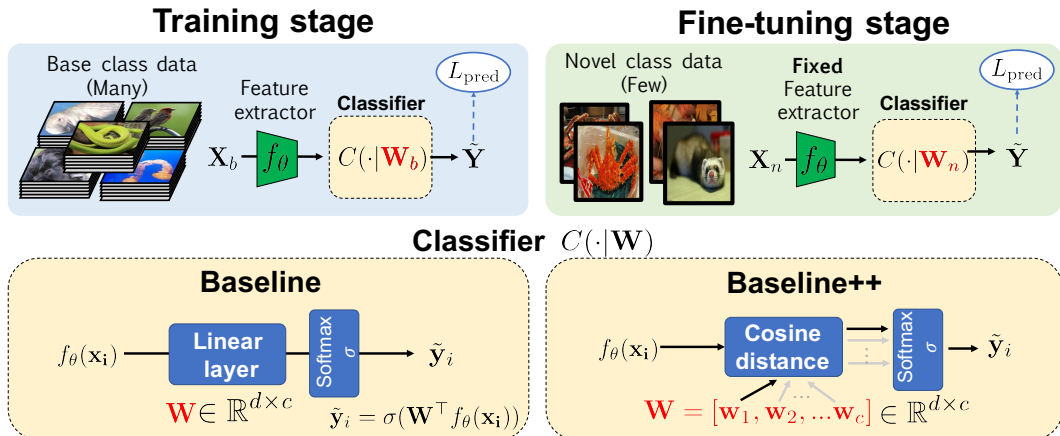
Training stage

Base class data (Many)

Feature extractor

Classifier

$L_{\text{pred}}$

$\mathbf{X}_b$ $f_\theta$ $C(\cdot|\mathbf{W}_b)$ $\tilde{\mathbf{Y}}$

Fine-tuning stage

Novel class data (Few)

Fixed Feature extractor

Classifier

$L_{\text{pred}}$

$\mathbf{X}_n$ $f_\theta$ $C(\cdot|\mathbf{W}_n)$ $\tilde{\mathbf{Y}}$

Classifier $C(\cdot|\mathbf{W})$

Baseline

$f_\theta(\mathbf{x_i})$ Linear layer Softmax $\sigma$ $\tilde{\mathbf{y}}_i$

$\mathbf{W} \in \mathbb{R}^{d \times c}$ $\tilde{\mathbf{y}}_i = \sigma(\mathbf{W}^\top f_\theta(\mathbf{x_i}))$

Baseline++

$f_\theta(\mathbf{x_i})$ Cosine distance ... Softmax $\sigma$ $\tilde{\mathbf{y}}_i$

$\mathbf{W} = [\mathbf{w}_1, \mathbf{w}_2, ...\mathbf{w}_c] \in \mathbb{R}^{d \times c}$